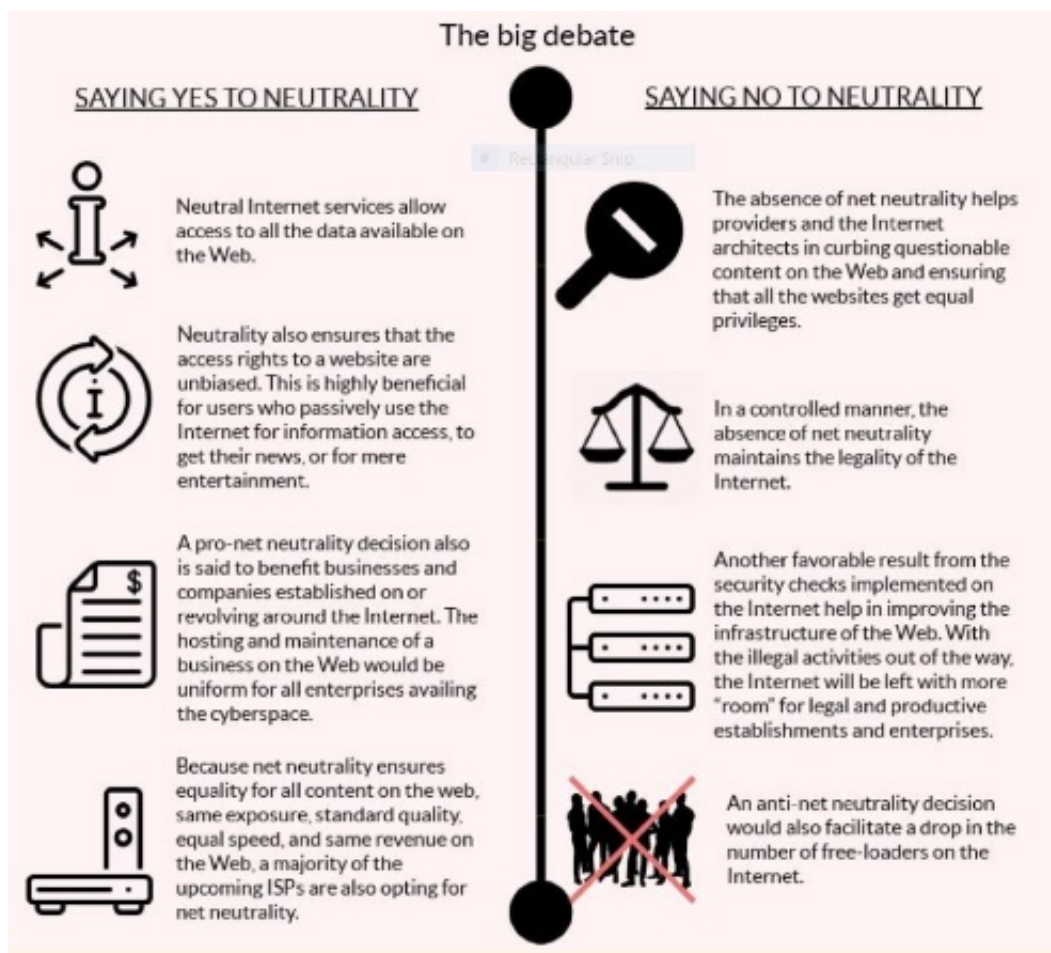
The big debate

SAYING YES TO NEUTRALITY

Neutral Internet services allow access to all the data available on the Web.

Neutrality also ensures that the access rights to a website are unbiased. This is highly beneficial for users who passively use the Internet for information access, to get their news, or for mere entertainment.

A pro-net neutrality decision also is said to benefit businesses and companies established on or revolving around the Internet. The hosting and maintenance of a business on the Web would be uniform for all enterprises availing the cyberspace.

Because net neutrality ensures equality for all content on the web, same exposure, standard quality, equal speed, and same revenue on the Web, a majority of the upcoming ISPs are also opting for net neutrality.

SAYING NO TO NEUTRALITY

The absence of net neutrality helps providers and the Internet architects in curbing questionable content on the Web and ensuring that all the websites get equal privileges.

In a controlled manner, the absence of net neutrality maintains the legality of the Internet.

Another favorable result from the security checks implemented on the Internet help in improving the infrastructure of the Web. With the illegal activities out of the way, the Internet will be left with more "room" for legal and productive establishments and enterprises.

An anti-net neutrality decision would also facilitate a drop in the number of free-loaders on the Internet.

Rectangular Snip